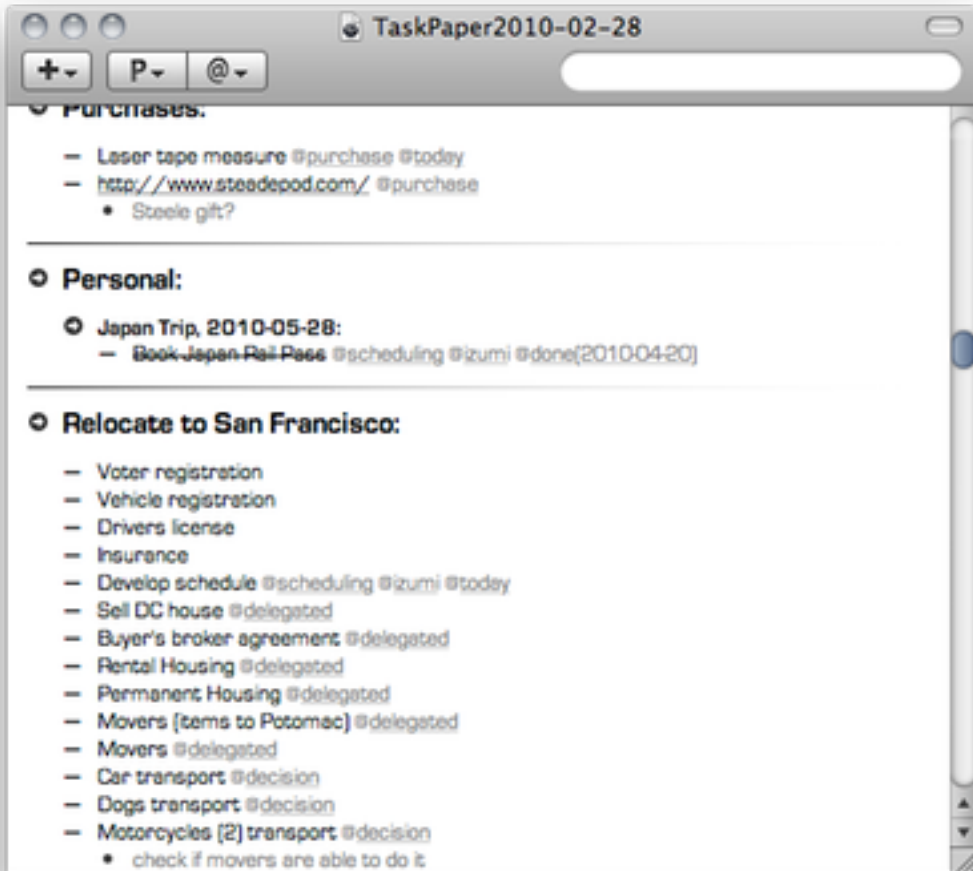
TaskPaper2010-02-28

+ P @

Purchases:

– Laser tape measure @purchase @today
– http://www.steadepod.com/ @purchase
• Steele gift?

Personal:

Japan Trip, 2010-05-28:
– Book Japan Rail Pass @scheduling @izumi @done(2010-04-20)

Relocate to San Francisco:

– Voter registration
– Vehicle registration
– Drivers license
– Insurance
– Develop schedule @scheduling @izumi @today
– Sell DC house @delegated
– Buyer's broker agreement @delegated
– Rental Housing @delegated
– Permanent Housing @delegated
– Movers (items to Potomac) @delegated
– Movers @delegated
– Car transport @decision
– Dogs transport @decision
– Motorcycles (2) transport @decision
• check if movers are able to do it